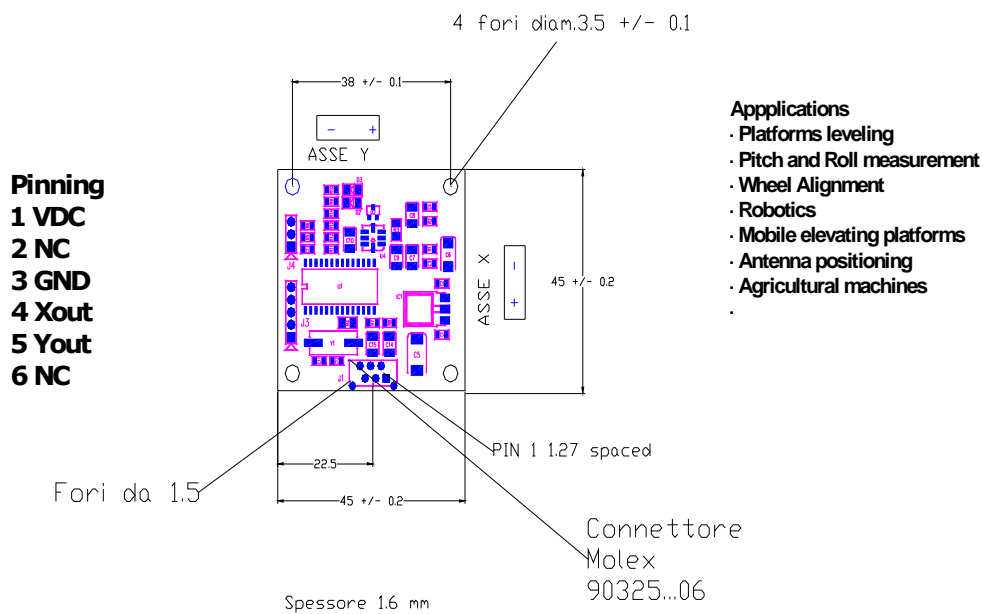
4 fori diam.3.5 +/- 0.1

38 +/- 0.1

–  +

ASSE Y

Pinning
1 VDC
2 NC
3 GND
4 Xout
5 Yout
6 NC

J4

U1

J3

Y1

C5

J1

ASSE X

–  +

45 +/- 0.2

Appplications
· Platforms leveling
· Pitch and Roll measurement
· Wheel Alignment
· Robotics
· Mobile elevating platforms
· Antenna positioning
· Agricultural machines
·

PIN 1 1.27 spaced

22.5

Fori da 1.5

45 +/- 0.2

Connettore
Molex
90325...06

Spessore 1.6 mm